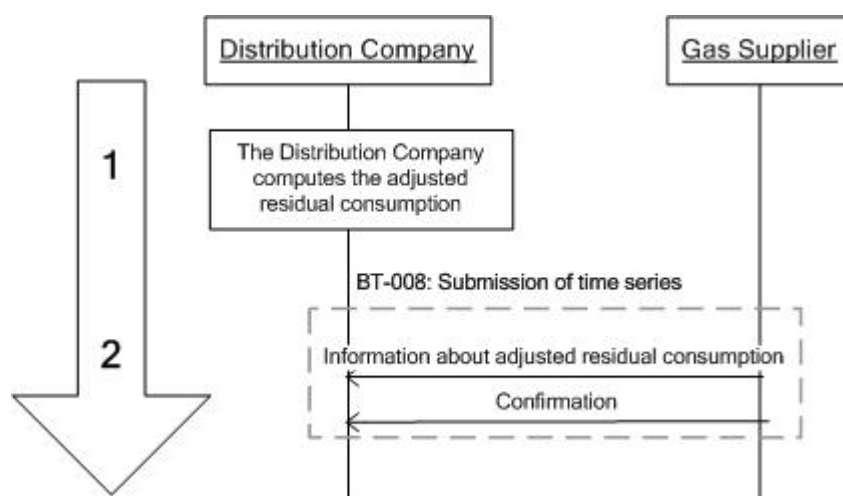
Distribution Company

Gas Supplier

1

The Distribution Company computes the adjusted residual consumption

BT-008: Submission of time series

2

Information about adjusted residual consumption

Confirmation